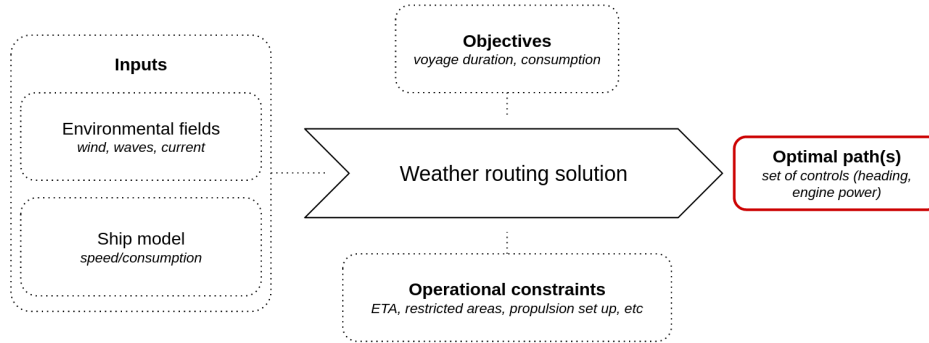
Inputs

Environmental fields
wind, waves, current

Ship model
speed/consumption

Objectives
voyage duration, consumption

Weather routing solution

Operational constraints
ETA, restricted areas, propulsion set up, etc

Optimal path(s)
set of controls (heading, engine power)